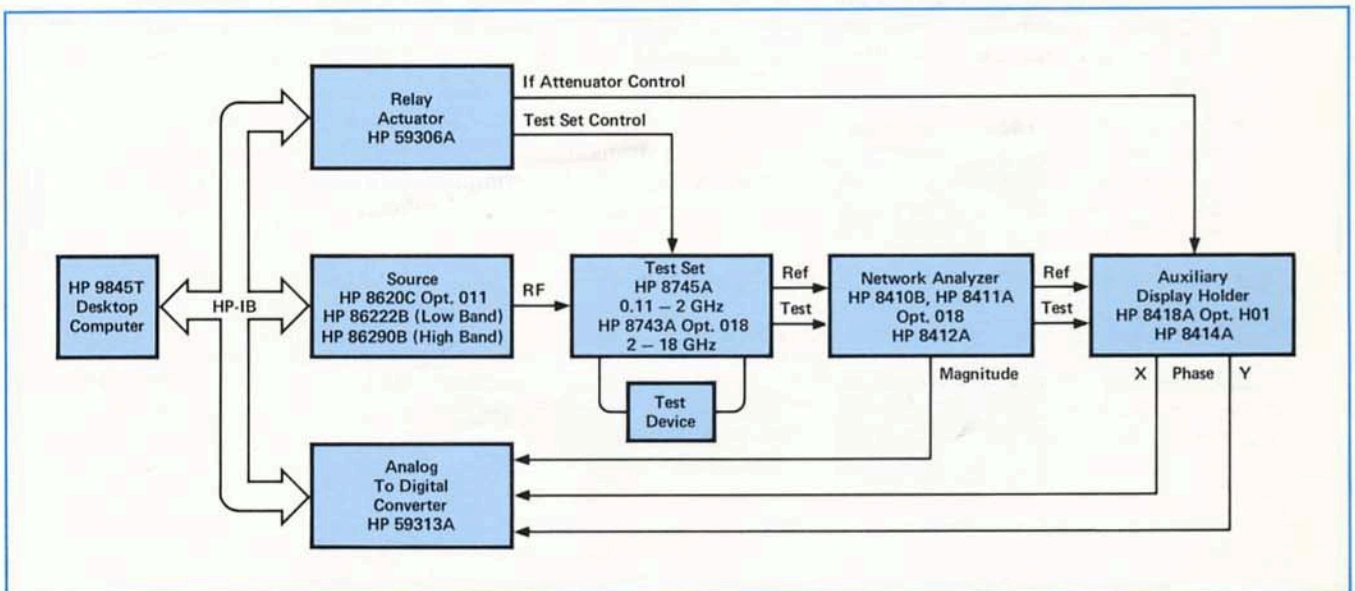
Relay Actuator HP 59306A

If Attenuator Control

Test Set Control

HP 9845T Desktop Computer

HP-IB

Source HP 8620C Opt. 011 HP 86222B (Low Band) HP 86290B (High Band)

RF

Test Set HP 8745A 0.11 – 2 GHz HP 8743A Opt. 018 2 – 18 GHz

Ref

Test

Network Analyzer HP 8410B, HP 8411A Opt. 018 HP 8412A

Ref

Test

Auxiliary Display Holder HP 8418A Opt. H01 HP 8414A

Test Device

Magnitude

X

Phase

Y

Analog To Digital Converter HP 59313A